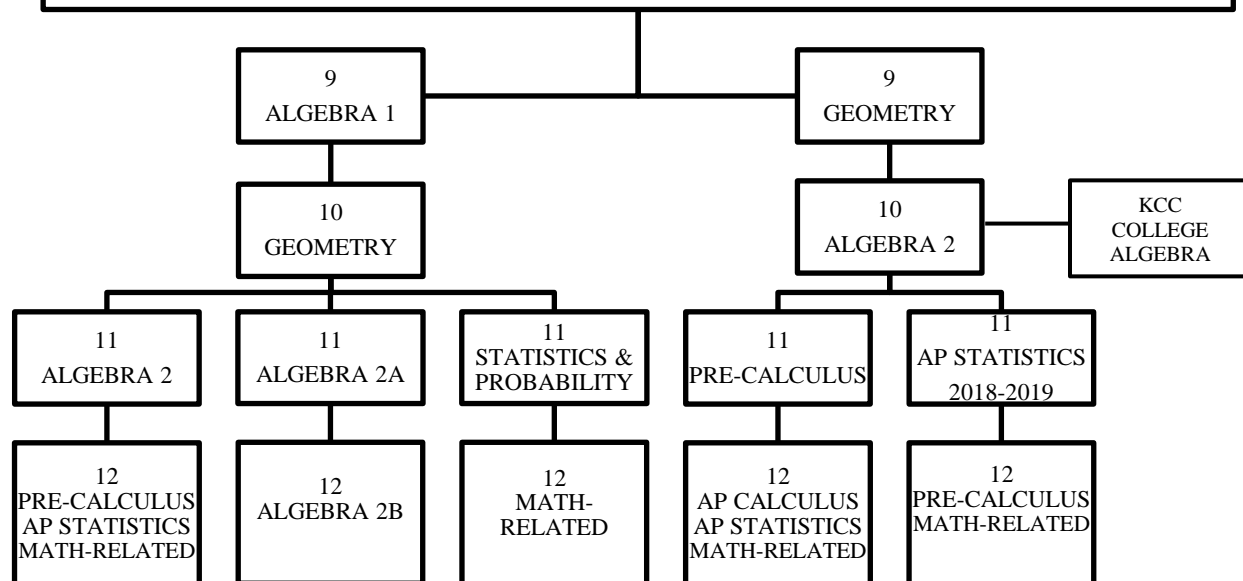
9
ALGEBRA 1

9
GEOMETRY

10
GEOMETRY

10
ALGEBRA 2

KCC
COLLEGE
ALGEBRA

11
ALGEBRA 2

11
ALGEBRA 2A

11
STATISTICS &
PROBABILITY

11
PRE-CALCULUS

11
AP STATISTICS
2018-2019

12
PRE-CALCULUS
AP STATISTICS
MATH-RELATED

12
ALGEBRA 2B

12
MATH-
RELATED

12
AP CALCULUS
AP STATISTICS
MATH-RELATED

12
PRE-CALCULUS
MATH-RELATED